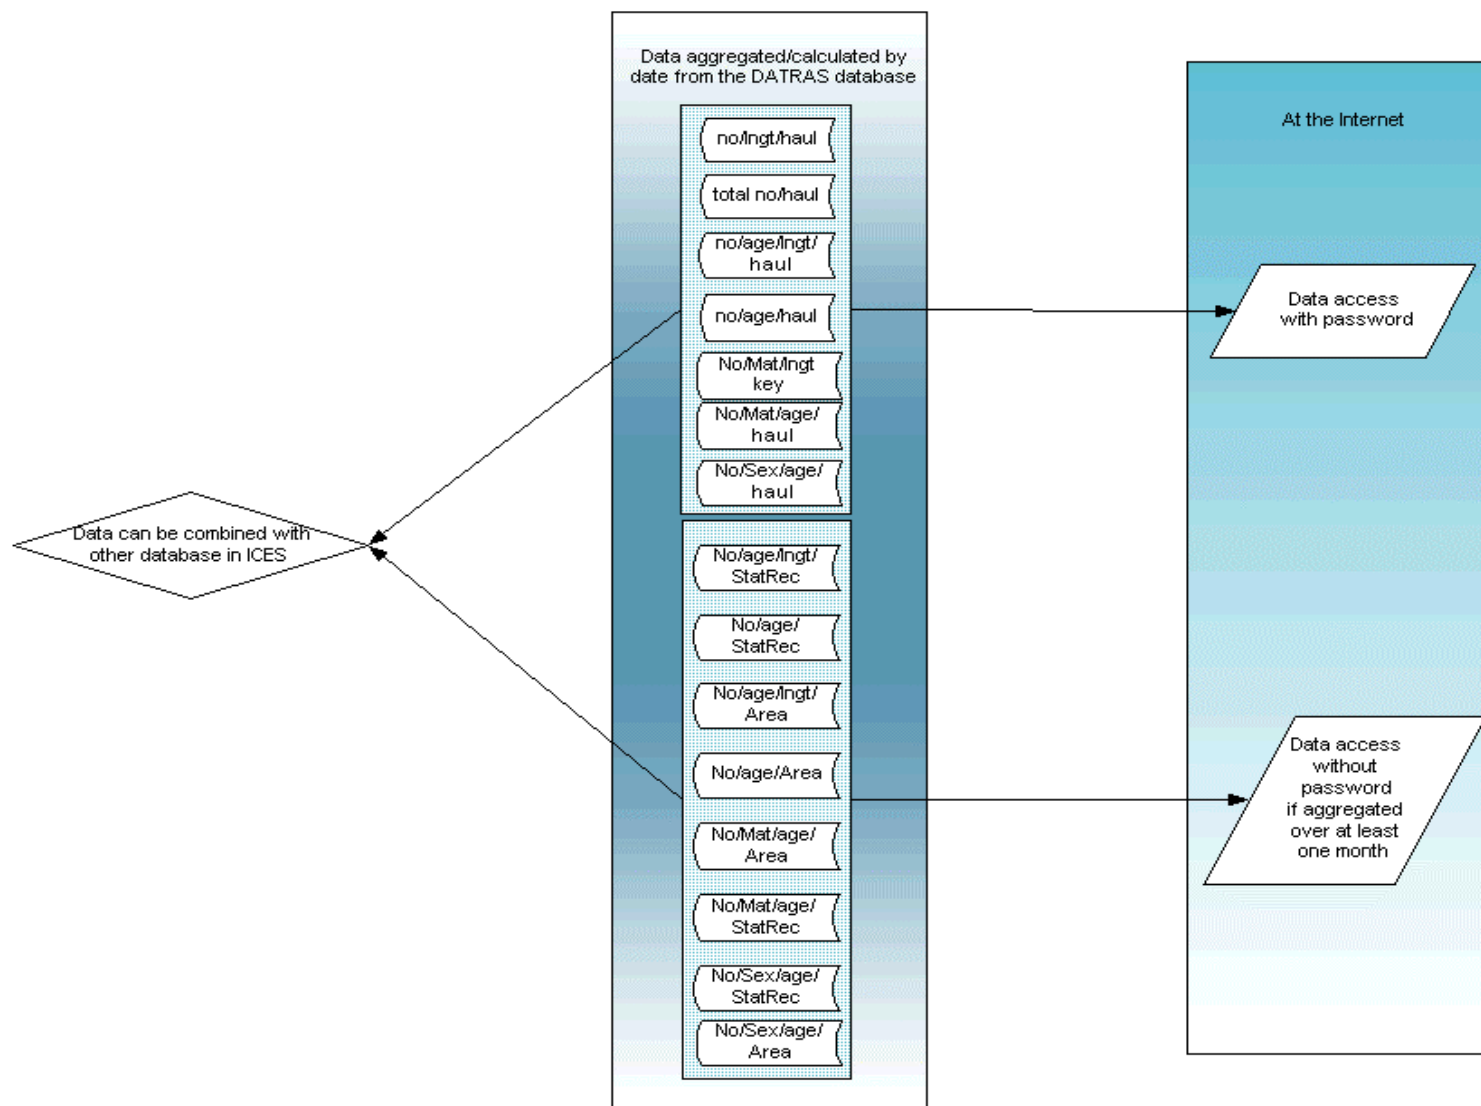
Data aggregated/calculated by date from the DATRAS database

no/lngt/haul

total no/haul

no/age/lngt/ haul

no/age/haul

No/Mat/lngt key

No/Mat/age/ haul

No/Sex/age/ haul

No/age/lngt/ StatRec

No/age/ StatRec

No/age/lngt/ Area

No/age/Area

No/Mat/age/ Area

No/Mat/age/ StatRec

No/Sex/age/ StatRec

No/Sex/age/ Area

Data can be combined with other database in ICES

At the Internet

Data access with password

Data access without password if aggregated over at least one month